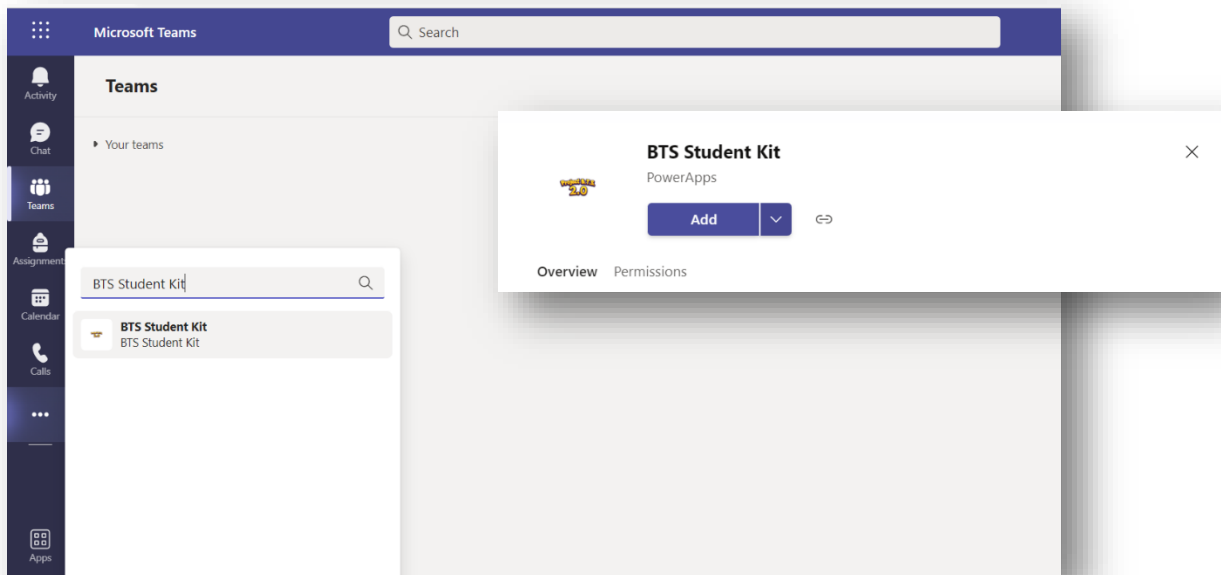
Microsoft Teams

Search

Activity

Chat

Teams

Assignments

Calendar

Calls

...

Apps

Teams

Your teams

BTS Student Kit

BTS Student Kit
BTS Student Kit

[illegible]
2.0

BTS Student Kit
PowerApps

Add

Overview Permissions